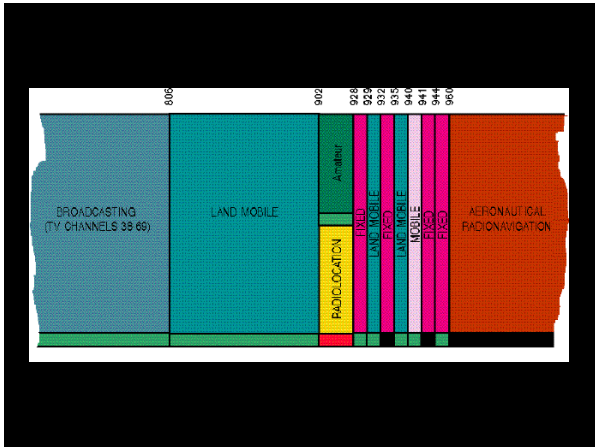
806
902
928
929
932
935
940
941
944
960

BROADCASTING
(TV CHANNELS 38-69)

LAND MOBILE

Amateur

RADIOLOCATION

FIXED

LAND MOBILE

FIXED

LAND MOBILE

MOBILE

FIXED

FIXED

AERONAUTICAL
RADIONAVIGATION